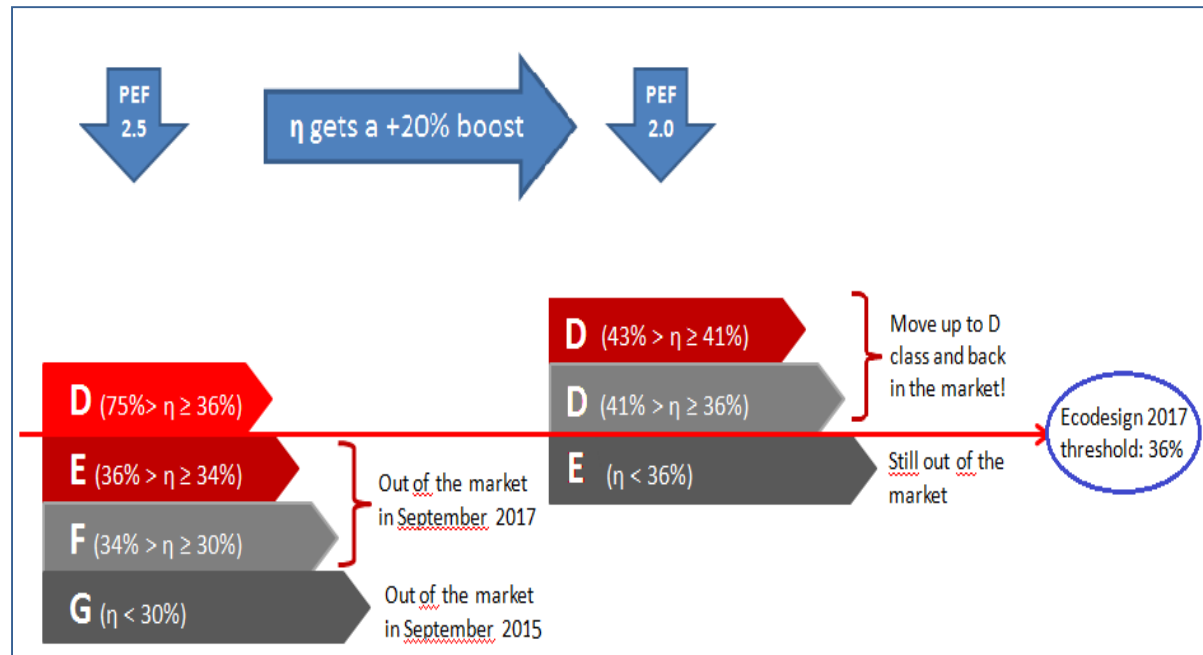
PEF 2.5

η gets a +20% boost

PEF 2.0

D (43% > η ≥ 41%)

D (41% > η ≥ 36%)

Move up to D class and back in the market!

D (75%> η ≥ 36%)

Ecodesign 2017 threshold: 36%

E (36% > η ≥ 34%)

F (34% > η ≥ 30%)

Out of the market in September 2017

E (η < 36%)

Still out of the market

G (η < 30%)

Out of the market in September 2015